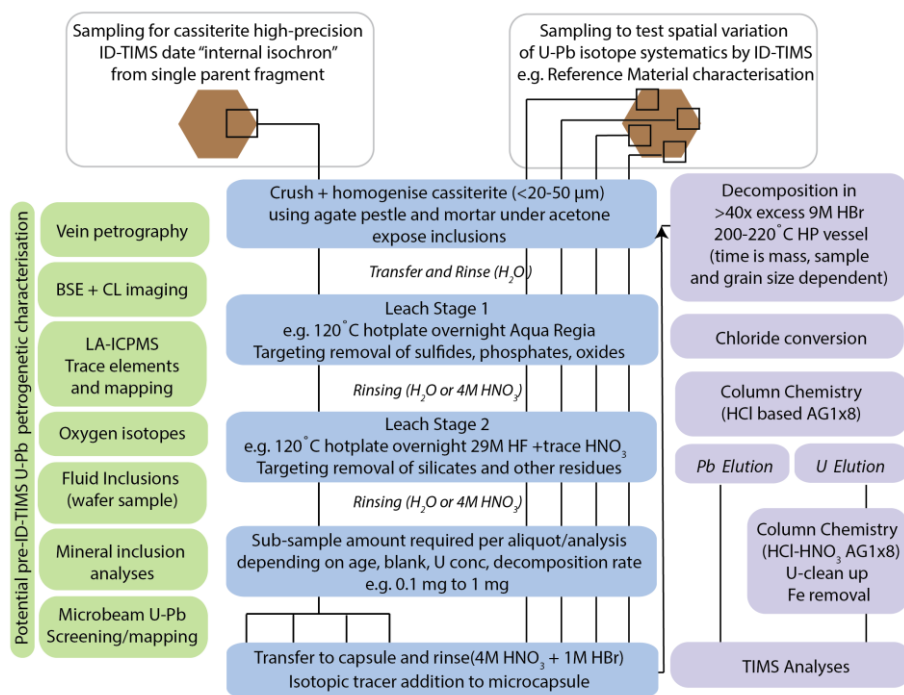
Sampling for cassiterite high-precision ID-TIMS date "internal isochron" from single parent fragment

Sampling to test spatial variation of U-Pb isotope systematics by ID-TIMS e.g. Reference Material characterisation

Potential pre-ID-TIMS U-Pb petrogenetic characterisation

Vein petrography

BSE + CL imaging

LA-ICPMS Trace elements and mapping

Oxygen isotopes

Fluid Inclusions (wafer sample)

Mineral inclusion analyses

Microbeam U-Pb Screening/mapping

Crush + homogenise cassiterite (<20-50 µm) using agate pestle and mortar under acetone expose inclusions

Transfer and Rinse ($H_2O$)

Leach Stage 1
e.g. 120°C hotplate overnight Aqua Regia
Targeting removal of sulfides, phosphates, oxides

Rinsing ($H_2O$ or 4M $HNO_3$)

Leach Stage 2
e.g. 120°C hotplate overnight 29M HF +trace $HNO_3$
Targeting removal of silicates and other residues

Rinsing ($H_2O$ or 4M $HNO_3$)

Sub-sample amount required per aliquot/analysis depending on age, blank, U conc, decomposition rate e.g. 0.1 mg to 1 mg

Transfer to capsule and rinse(4M $HNO_3$ + 1M HBr)
Isotopic tracer addition to microcapsule

Decomposition in >40x excess 9M HBr 200-220°C HP vessel (time is mass, sample and grain size dependent)

Chloride conversion

Column Chemistry (HCl based AG1x8)

Pb Elution

U Elution

Column Chemistry (HCl-$HNO_3$ AG1x8) U-clean up Fe removal

TIMS Analyses